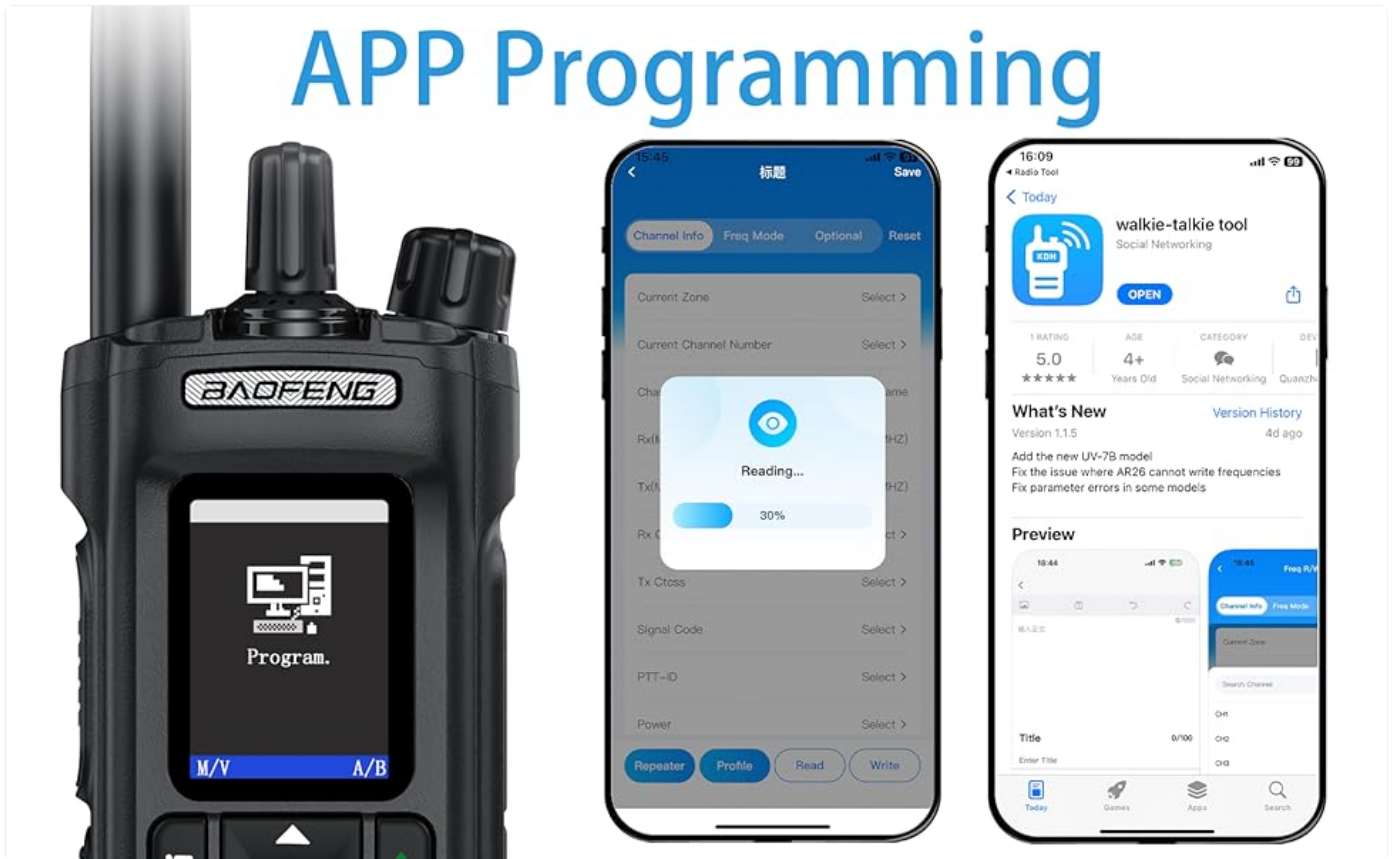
APP Programming

BAOFENG

Program.

M/V A/B

15:45

标题 Save

Channel Info Freq Mode Optional Reset

Current Zone Select >

Current Channel Number Select >

Cha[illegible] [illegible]ame

Rx([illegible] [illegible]HZ)

Tx([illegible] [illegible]HZ)

Rx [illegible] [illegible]t >

Reading...

30%

Tx Ctcss Select >

Signal Code Select >

PTT-ID Select >

Power Select >

Repeater Profile Read Write

16:09

◂ Radio Tool

< Today

KDH

walkie-talkie tool

Social Networking

OPEN

1 RATING
5.0
★★★★★

AGE
4+
Years Old

CATEGORY
Social Networking

DEV
Quanzh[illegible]

What's New

Version History

Version 1.1.5

4d ago

Add the new UV-7B model
Fix the issue where AR26 cannot write frequencies
Fix parameter errors in some models

Preview

18:44

0/1000

输入正文

Title 0/100

Enter Title

18:45

Freq R/V

Channel Info Freq Mode

Current Zone

Search Channel

CH1

CH2

CH3

Today Games Apps Search